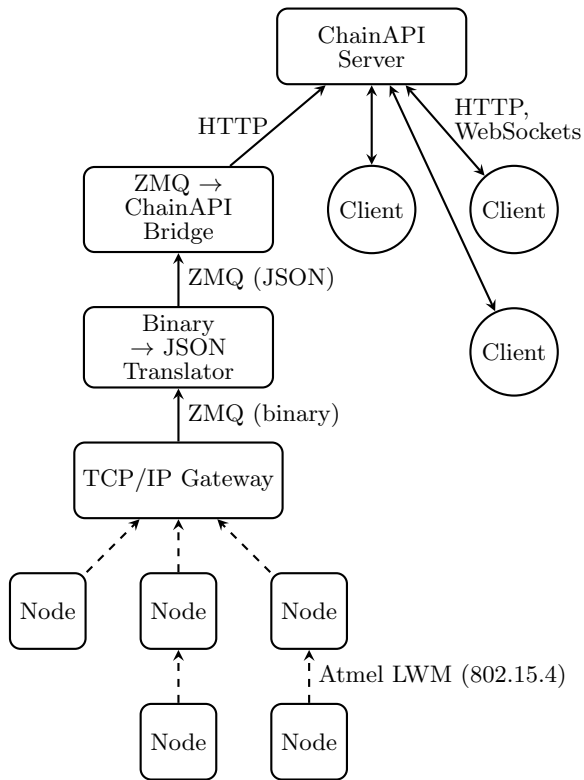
ChainAPI Server

HTTP

HTTP, WebSockets

ZMQ $\rightarrow$ ChainAPI Bridge

Client

Client

ZMQ (JSON)

Client

Binary $\rightarrow$ JSON Translator

ZMQ (binary)

TCP/IP Gateway

Node

Node

Node

Atmel LWM (802.15.4)

Node

Node